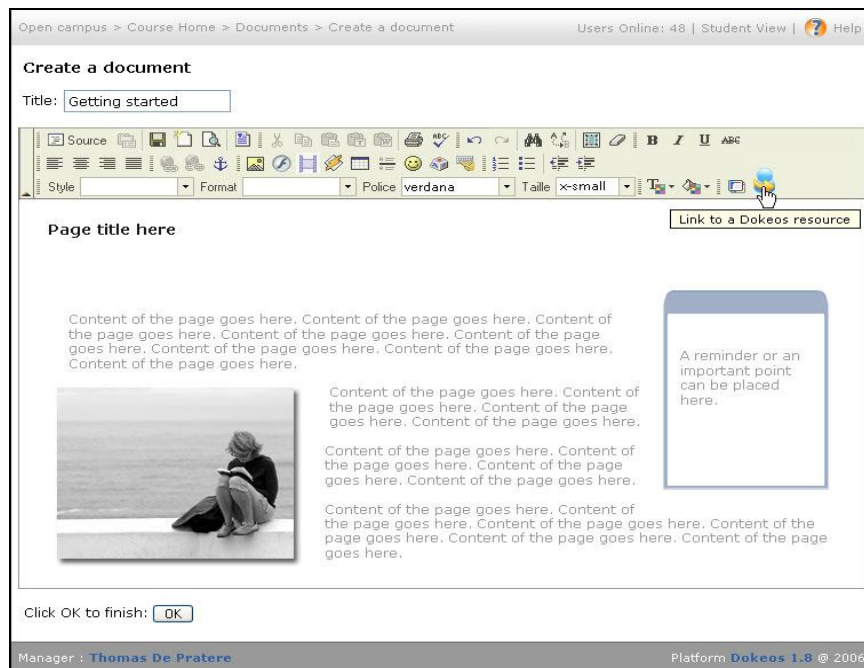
Open campus > Course Home > Documents > Create a document

Users Online: 48 | Student View | Help

Create a document

Title: Getting started

Source

B I U ABC

Style Format Police verdana Taille x-small

Link to a Dokeos resource

Page title here

Content of the page goes here. Content of the page goes here. Content of the page goes here. Content of the page goes here. Content of the page goes here. Content of the page goes here. Content of the page goes here. Content of the page goes here.

A reminder or an important point can be placed here.

Content of the page goes here. Content of the page goes here. Content of the page goes here. Content of the page goes here.

Content of the page goes here. Content of the page goes here. Content of the page goes here. Content of the page goes here.

Content of the page goes here. Content of the page goes here. Content of the page goes here. Content of the page goes here. Content of the page goes here. Content of the page goes here.

Click OK to finish: OK

Manager : Thomas De Pratere

Platform Dokeos 1.8 @ 2006